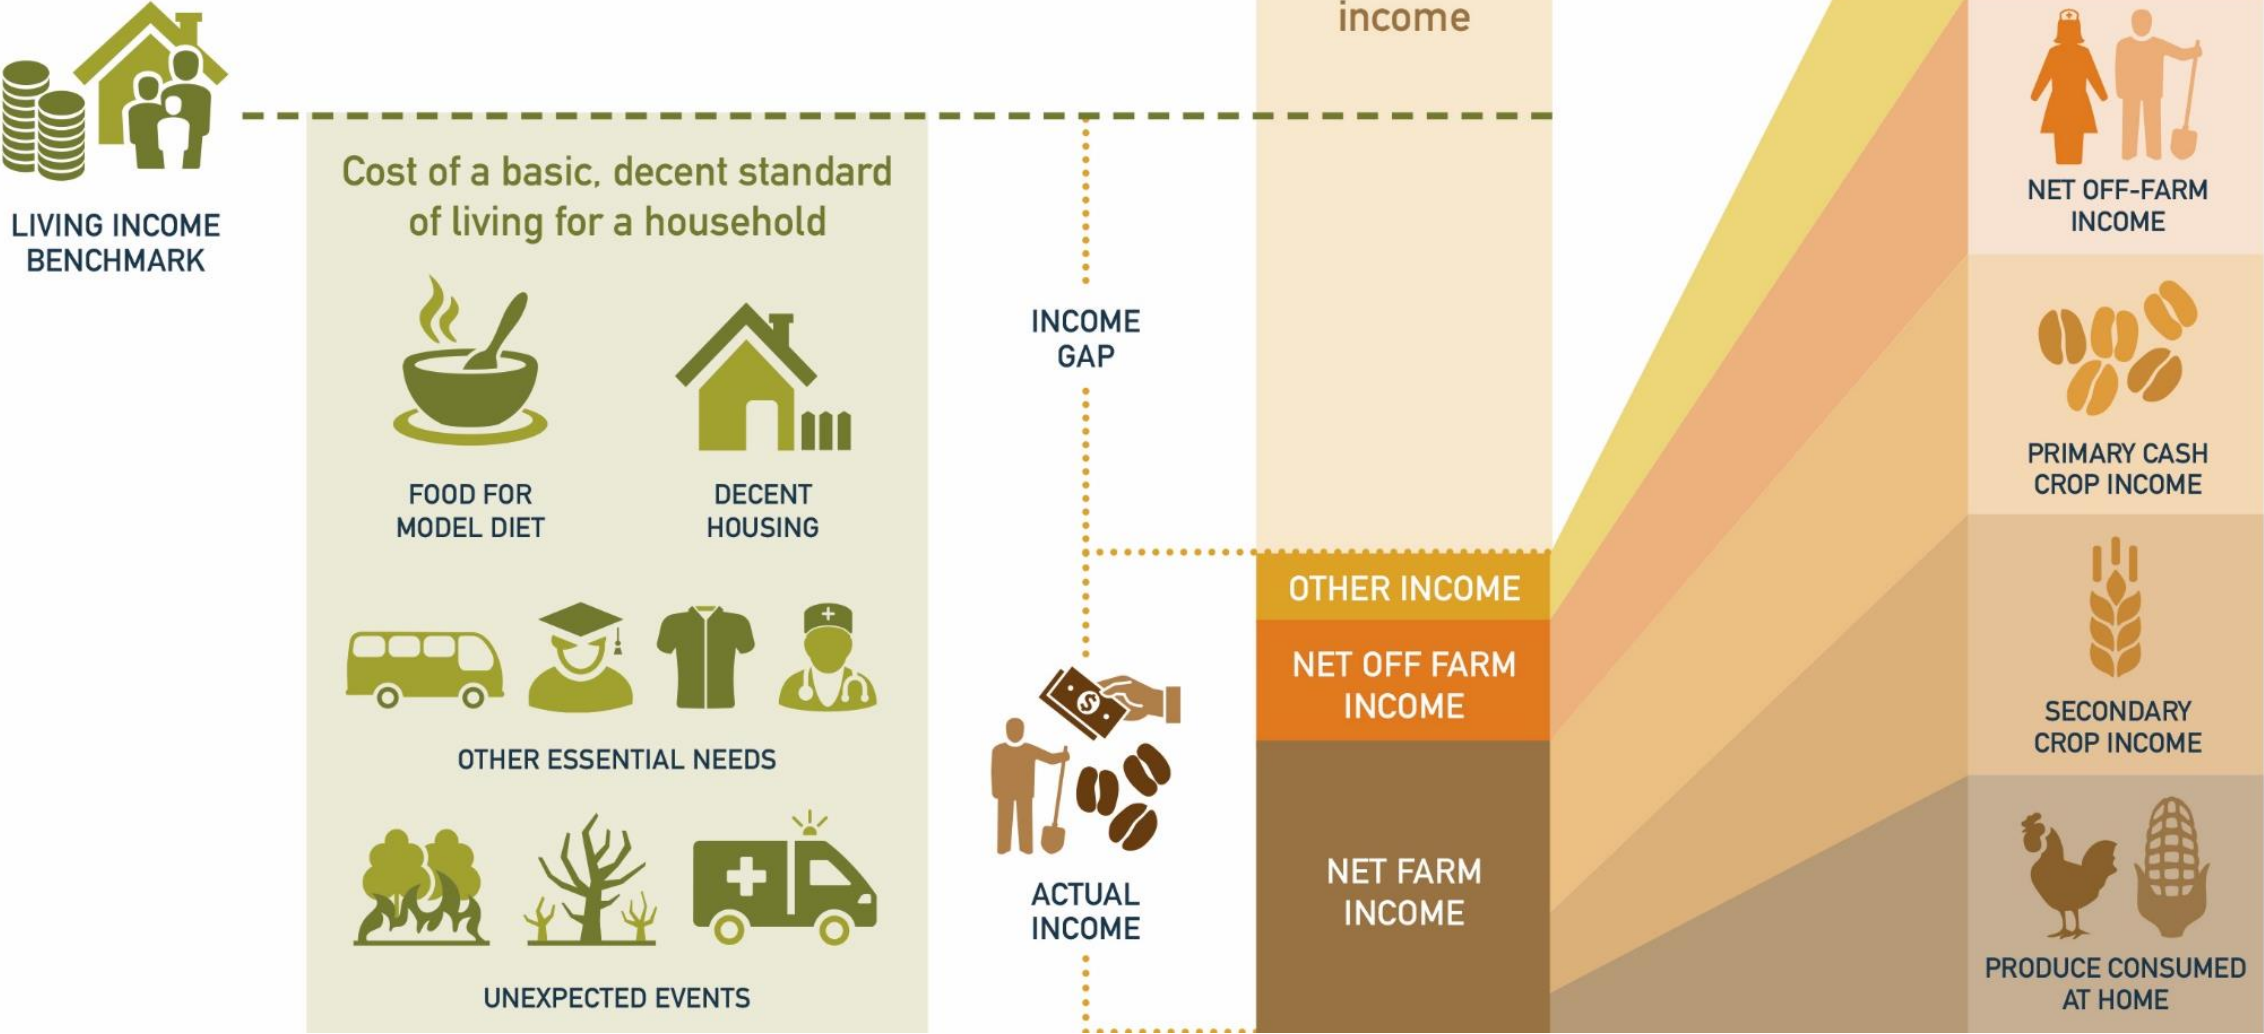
income

LIVING INCOME BENCHMARK

Cost of a basic, decent standard of living for a household

FOOD FOR MODEL DIET

DECENT HOUSING

OTHER ESSENTIAL NEEDS

UNEXPECTED EVENTS

INCOME GAP

ACTUAL INCOME

OTHER INCOME

NET OFF FARM INCOME

NET FARM INCOME

NET OFF-FARM INCOME

PRIMARY CASH CROP INCOME

SECONDARY CROP INCOME

PRODUCE CONSUMED AT HOME